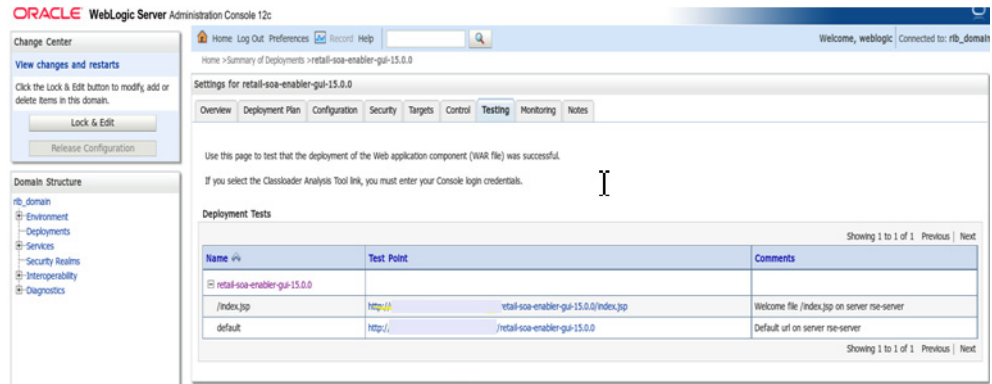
ORACLE WebLogic Server Administration Console 12c

Change Center

View changes and restarts

Click the Lock & Edit button to modify, add or delete items in this domain.

Lock & Edit

Release Configuration

Domain Structure

rib_domain
Environment
Deployments
Services
Security Realms
Interoperability
Diagnostics

Home Log Out Preferences Record Help

Welcome, weblogic Connected to: rib_domain

Home >Summary of Deployments >retail-soa-enabler-gui-15.0.0

Settings for retail-soa-enabler-gui-15.0.0

Overview | Deployment Plan | Configuration | Security | Targets | Control | Testing | Monitoring | Notes

Use this page to test that the deployment of the Web application component (WAR file) was successful.

If you select the Classloader Analysis Tool link, you must enter your Console login credentials.

Deployment Tests

Showing 1 to 1 of 1 Previous | Next

| Name | Test Point | Comments |
|---|---|---|
| retail-soa-enabler-gui-15.0.0 | | |
| /index.jsp | http://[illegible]/retail-soa-enabler-gui-15.0.0/index.jsp | Welcome file /index.jsp on server rse-server |
| default | http://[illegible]/retail-soa-enabler-gui-15.0.0 | Default url on server rse-server |

Showing 1 to 1 of 1 Previous | Next